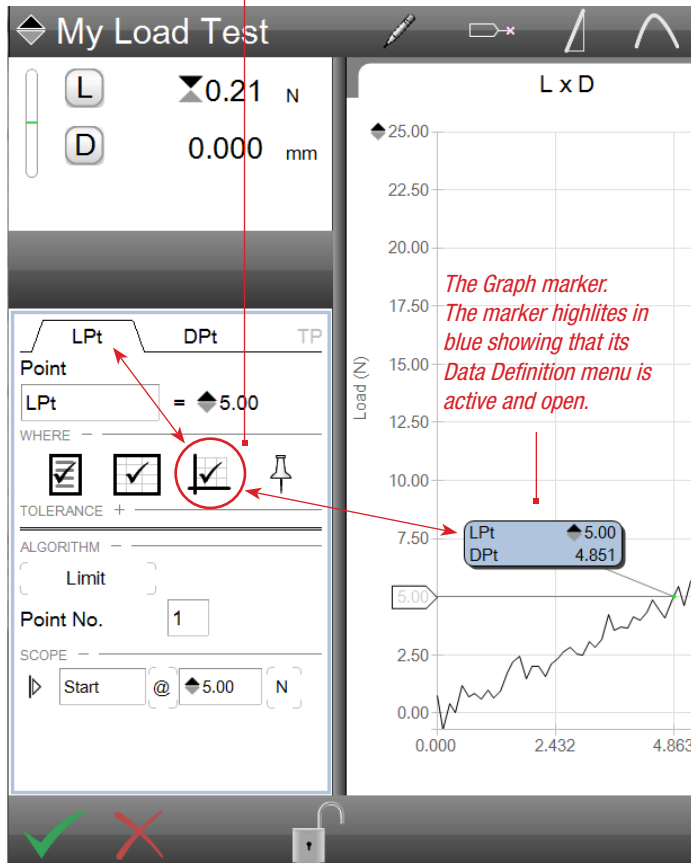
My Load Test

L 0.21 N
D 0.000 mm

LPt DPt TP
Point
LPt = 5.00
WHERE −
TOLERANCE +
ALGORITHM −
Limit
Point No. 1
SCOPE −
Start @ 5.00 N

L x D
25.00
22.50
20.00
17.50
15.00
12.50
10.00
7.50
5.00
2.50
0.00
Load (N)
0.000 2.432 4.863

The Graph marker. The marker highlites in blue showing that its Data Definition menu is active and open.

LPt 5.00
DPt 4.851